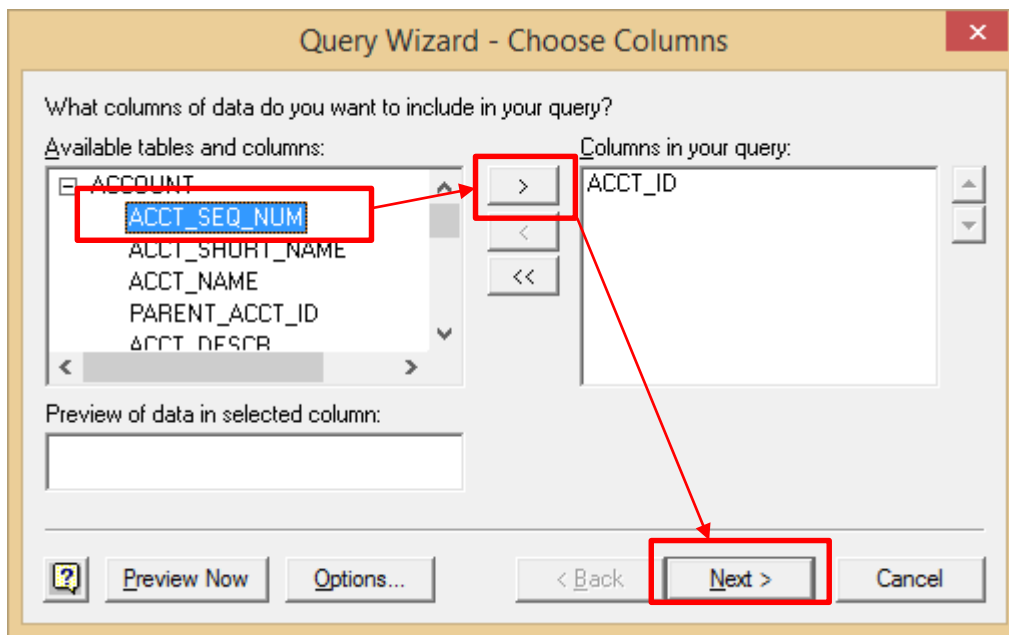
Query Wizard - Choose Columns

What columns of data do you want to include in your query?

Available tables and columns:

ACCOUNT
ACCT_SEQ_NUM
ACCT_SHORT_NAME
ACCT_NAME
PARENT_ACCT_ID
ACCT_DESCR

>
<
<<

Columns in your query:

ACCT_ID

Preview of data in selected column:

?
Preview Now
Options...
< Back
Next >
Cancel